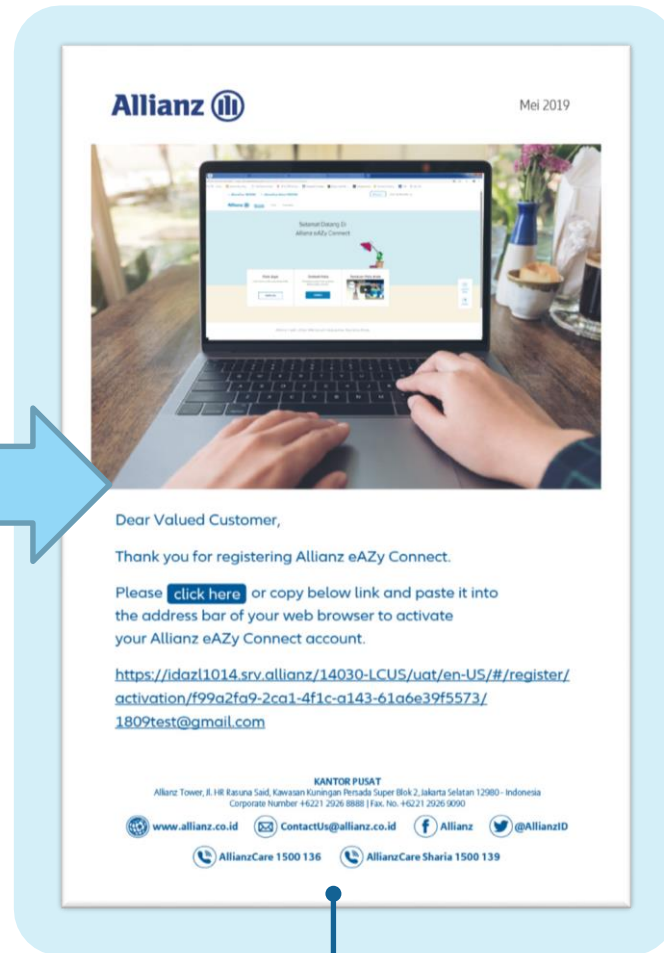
Allianz

Mei 2019

Selamat Datang Di
Allianz eAZy Connect

Dear Valued Customer,

Thank you for registering Allianz eAZy Connect.

Please click here or copy below link and paste it into the address bar of your web browser to activate your Allianz eAZy Connect account.

https://idazl1014.srv.allianz/14030-LCUS/uat/en-US/#/register/activation/f99a2fa9-2ca1-4f1c-a143-61a6e39f5573/1809test@gmail.com

KANTOR PUSAT
Allianz Tower, Jl. HR Rasuna Said, Kawasan Kuningan Persada Super Blok 2, Jakarta Selatan 12980 - Indonesia
Corporate Number +6221 2926 8888 | Fax. No. +6221 2926 9090

www.allianz.co.id ContactUs@allianz.co.id Allianz @AllianzID

AllianzCare 1500 136 AllianzCare Sharia 1500 139